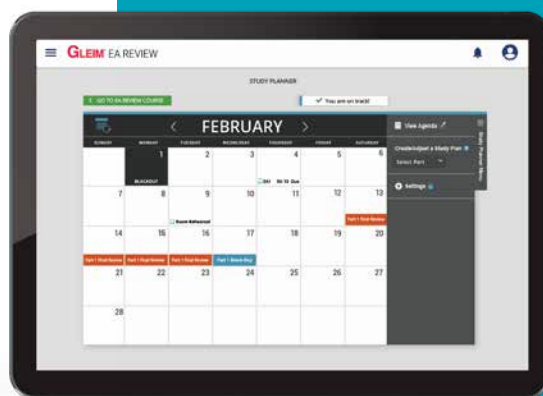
GLEIM EA REVIEW

STUDY PLANNER

< GO TO EA REVIEW COURSE

✓ You are on track!

< FEBRUARY >

| SUNDAY | MONDAY | TUESDAY | WEDNESDAY | THURSDAY | FRIDAY | SATURDAY |
|---|---|---|---|---|---|---|
| | 1 BLACKOUT | 2 | 3 | 4 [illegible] | 5 | 6 |
| 7 | 8 | 9 Exam Rehearsal | 10 | 11 | 12 | 13 Part 1 Final Review |
| 14 Part 1 Final Review | 15 Part 1 Final Review | 16 Part 1 Final Review | 17 Part 1 Study Day | 18 | 19 | 20 |
| 21 | 22 | 23 | 24 | 25 | 26 | 27 |
| 28 | | | | | | |

View Agenda

Create/Adjust a Study Plan

Select Part

Settings

Study Planner Menu